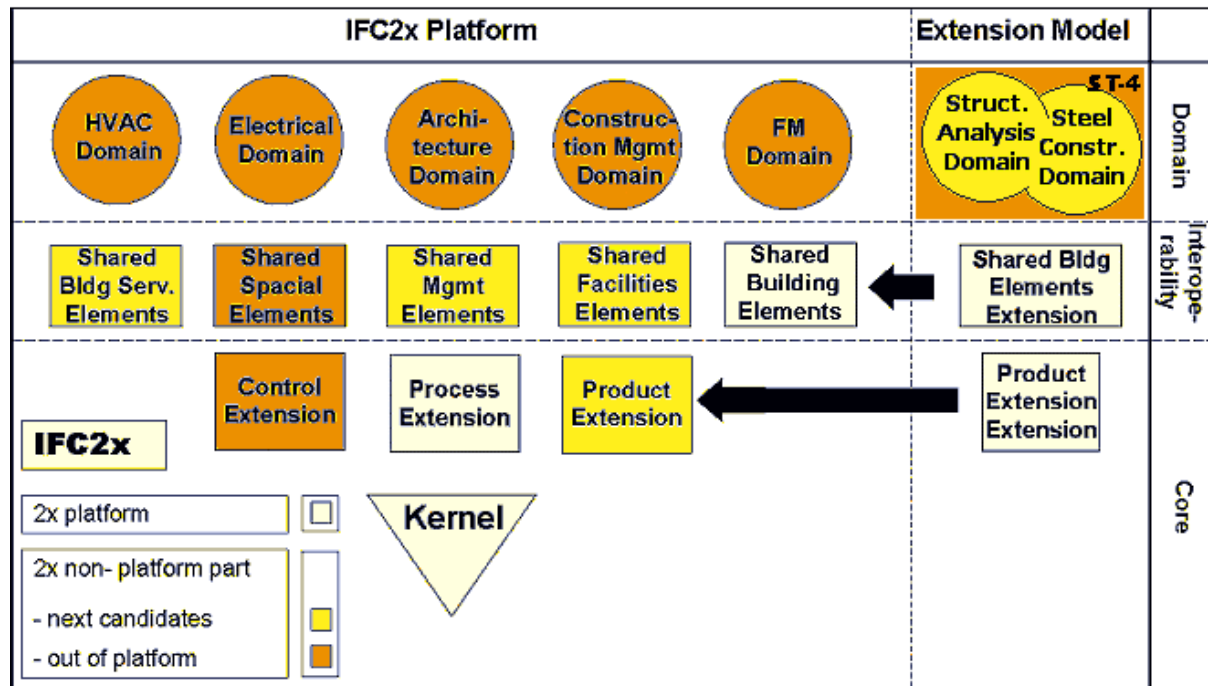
IFC2x Platform

Extension Model

HVAC Domain

Electrical Domain

Architecture Domain

Construction Mgmt Domain

FM Domain

ST-4

Struct. Analysis Domain

Steel Constr. Domain

Domain

Shared Bldg Serv. Elements

Shared Spacial Elements

Shared Mgmt Elements

Shared Facilities Elements

Shared Building Elements

Shared Bldg Elements Extension

Interoperability

Control Extension

Process Extension

Product Extension

Product Extension Extension

IFC2x

2x platform

2x non- platform part

- next candidates

- out of platform

Kernel

Core